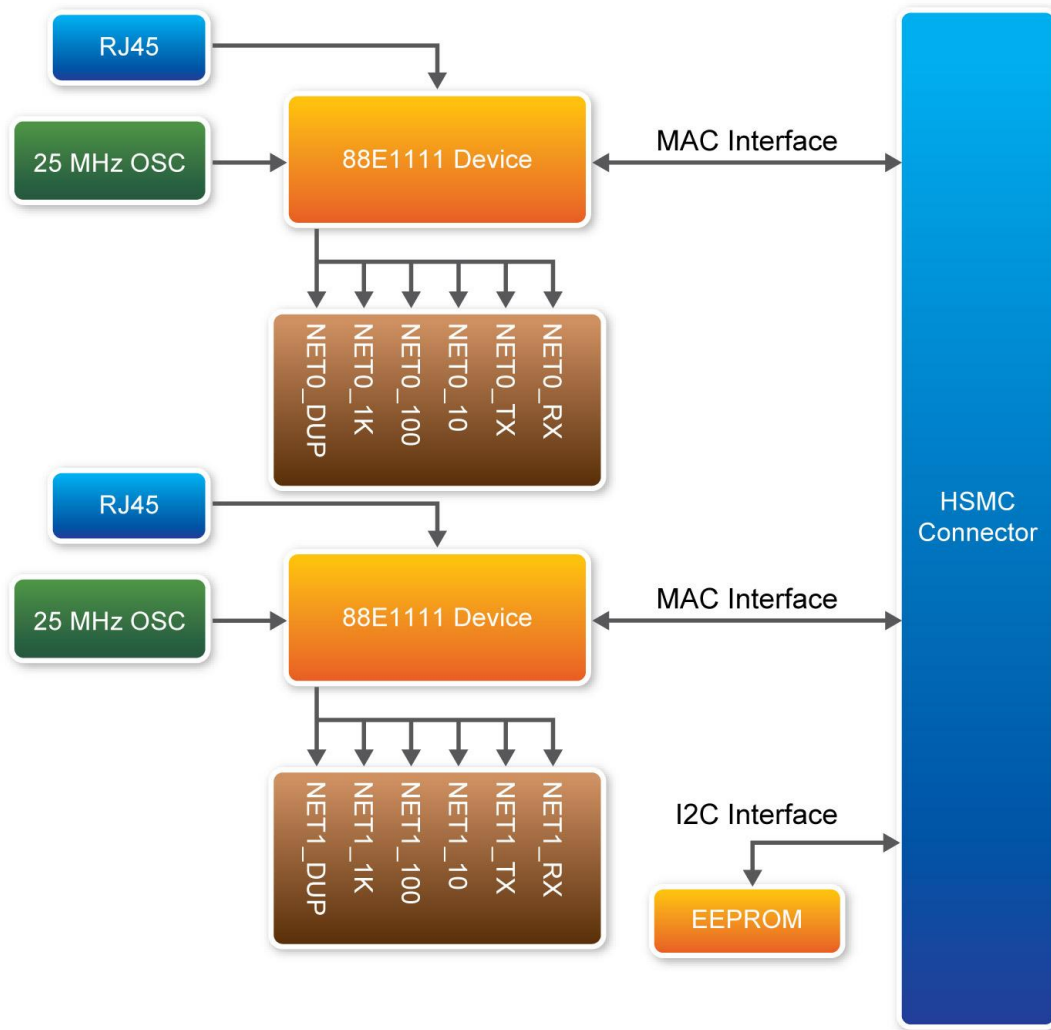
RJ45

25 MHz OSC

88E1111 Device

MAC Interface

NET0_DUP
NET0_1K
NET0_100
NET0_10
NET0_TX
NET0_RX

RJ45

25 MHz OSC

88E1111 Device

MAC Interface

NET1_DUP
NET1_1K
NET1_100
NET1_10
NET1_TX
NET1_RX

I2C Interface

EEPROM

HSMC Connector